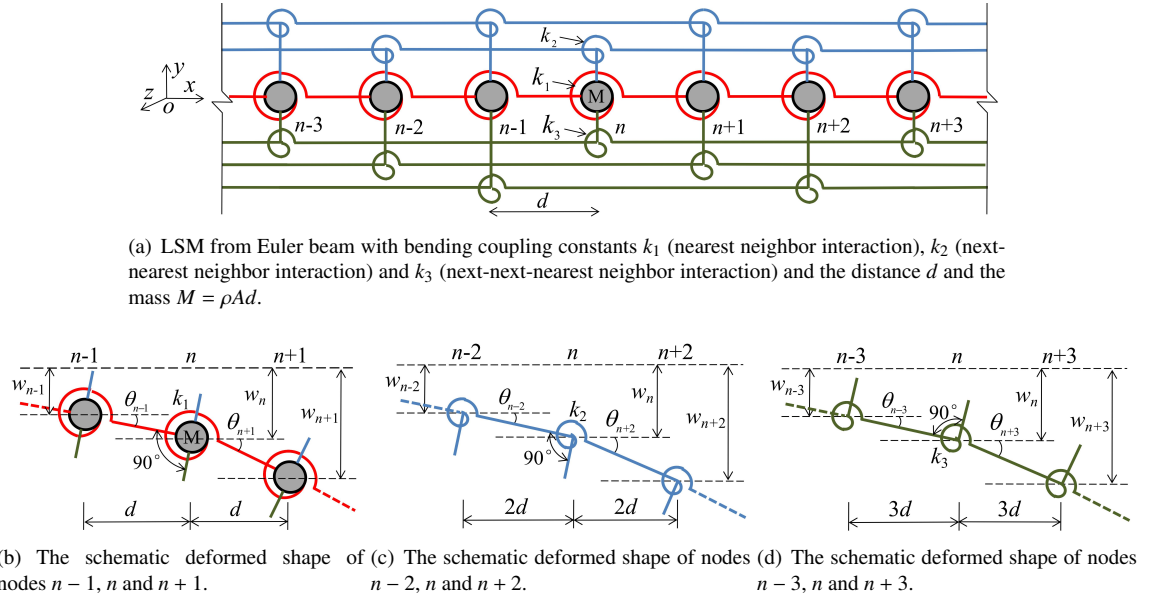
$k_2$

$k_1$

M

$z$ $y$ $x$ $o$

$n$-3 $n$-2 $n$-1 $k_3$ $n$ $n$+1 $n$+2 $n$+3

$d$

(a) LSM from Euler beam with bending coupling constants $k_1$ (nearest neighbor interaction), $k_2$ (next-nearest neighbor interaction) and $k_3$ (next-next-nearest neighbor interaction) and the distance $d$ and the mass $M = \rho Ad$.

$n$-1 $n$ $n$+1 $w_{n-1}$ $\theta_{n-1}$ $k_1$ M $w_n$ $\theta_{n+1}$ $w_{n+1}$ 90° $d$ $d$

$n$-2 $n$ $n$+2 $w_{n-2}$ $\theta_{n-2}$ $k_2$ $w_n$ $\theta_{n+2}$ $w_{n+2}$ 90° $2d$ $2d$

$n$-3 $n$ $n$+3 $w_{n-3}$ $\theta_{n-3}$ 90° $w_n$ $\theta_{n+3}$ $w_{n+3}$ $k_3$ $3d$ $3d$

(b) The schematic deformed shape of nodes $n-1$, $n$ and $n+1$.

(c) The schematic deformed shape of nodes $n-2$, $n$ and $n+2$.

(d) The schematic deformed shape of nodes $n-3$, $n$ and $n+3$.